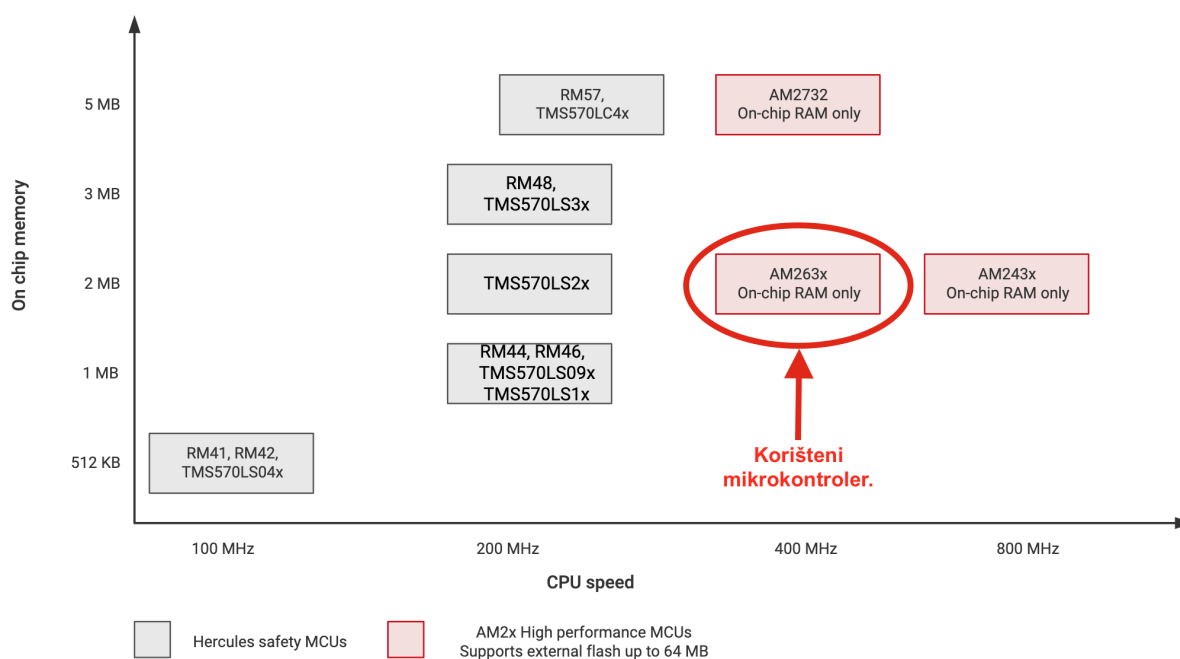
On chip memory

5 MB

3 MB

2 MB

1 MB

512 KB

RM57, TMS570LC4x

AM2732 On-chip RAM only

RM48, TMS570LS3x

TMS570LS2x

AM263x On-chip RAM only

AM243x On-chip RAM only

RM44, RM46, TMS570LS09x TMS570LS1x

RM41, RM42, TMS570LS04x

Korišteni mikrokontroler.

100 MHz

200 MHz

400 MHz

800 MHz

CPU speed

Hercules safety MCUs

AM2x High performance MCUs Supports external flash up to 64 MB